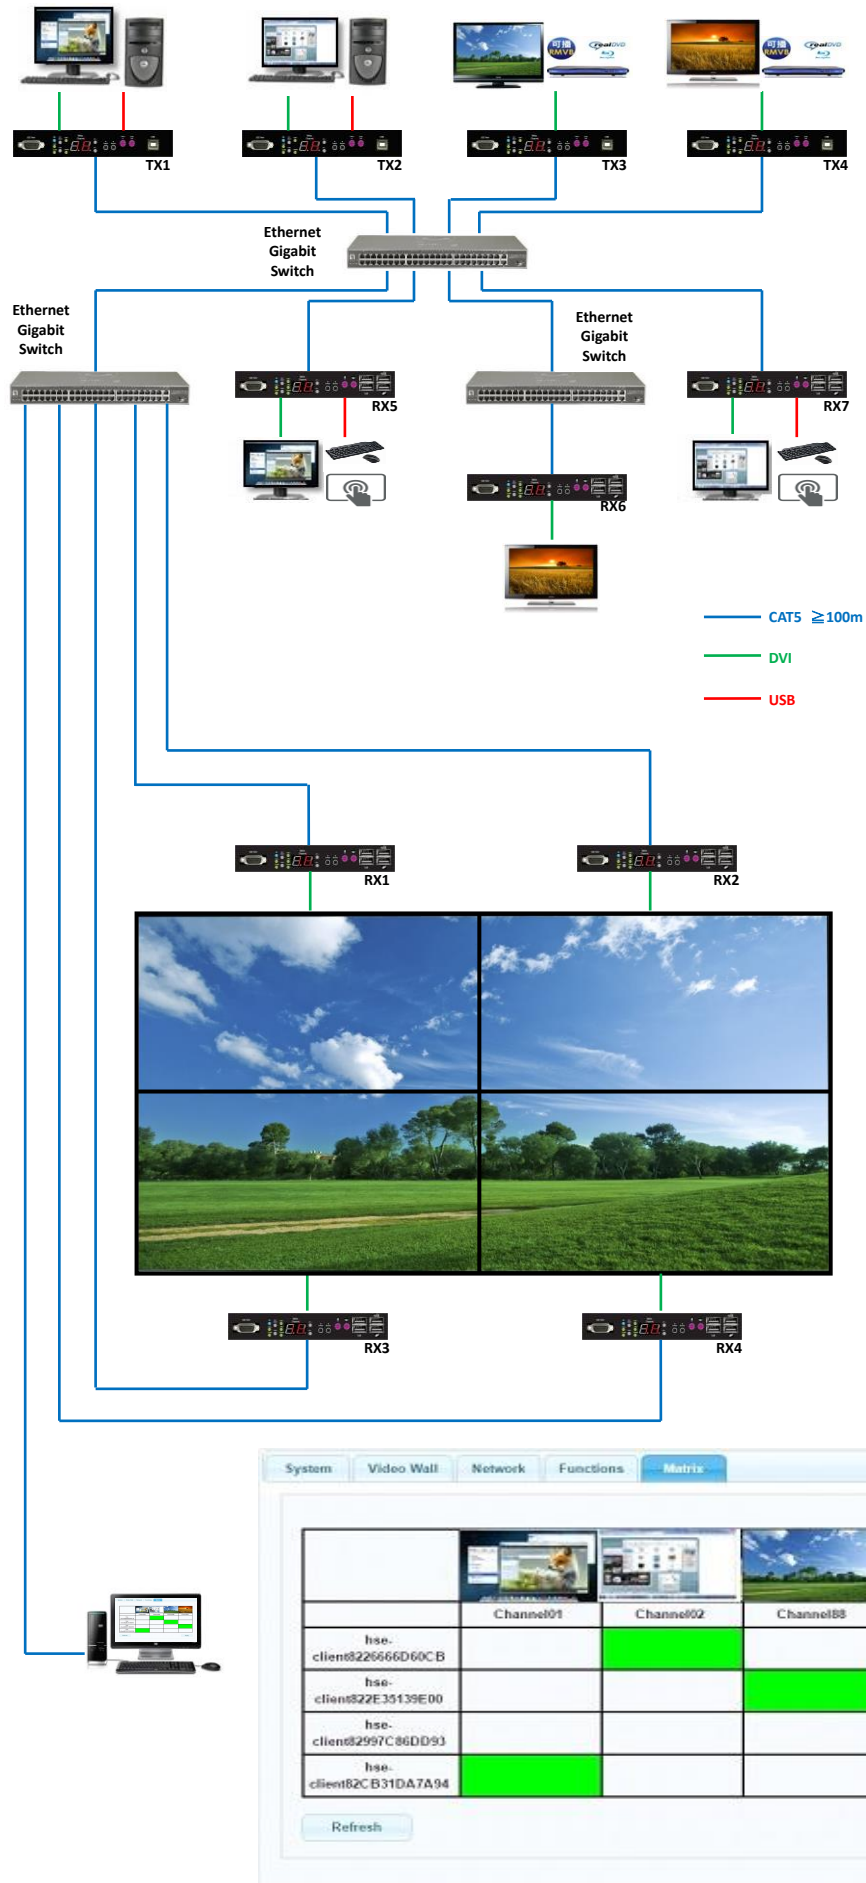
TX1
TX2
TX3
TX4

Ethernet Gigabit Switch

Ethernet Gigabit Switch

RX5

Ethernet Gigabit Switch

RX7

RX6

CAT5 ≧100m
DVI
USB

RX1
RX2

RX3
RX4

System | Video Wall | Network | Functions | Matrix

| | Channel01 | Channel02 | Channel03 |
|---|---|---|---|
| hse-client8226666D60CB | | | |
| hse-client822E35139E00 | | | |
| hse-client82997C86DD93 | | | |
| hse-client82CB31DA7A94 | | | |

Refresh